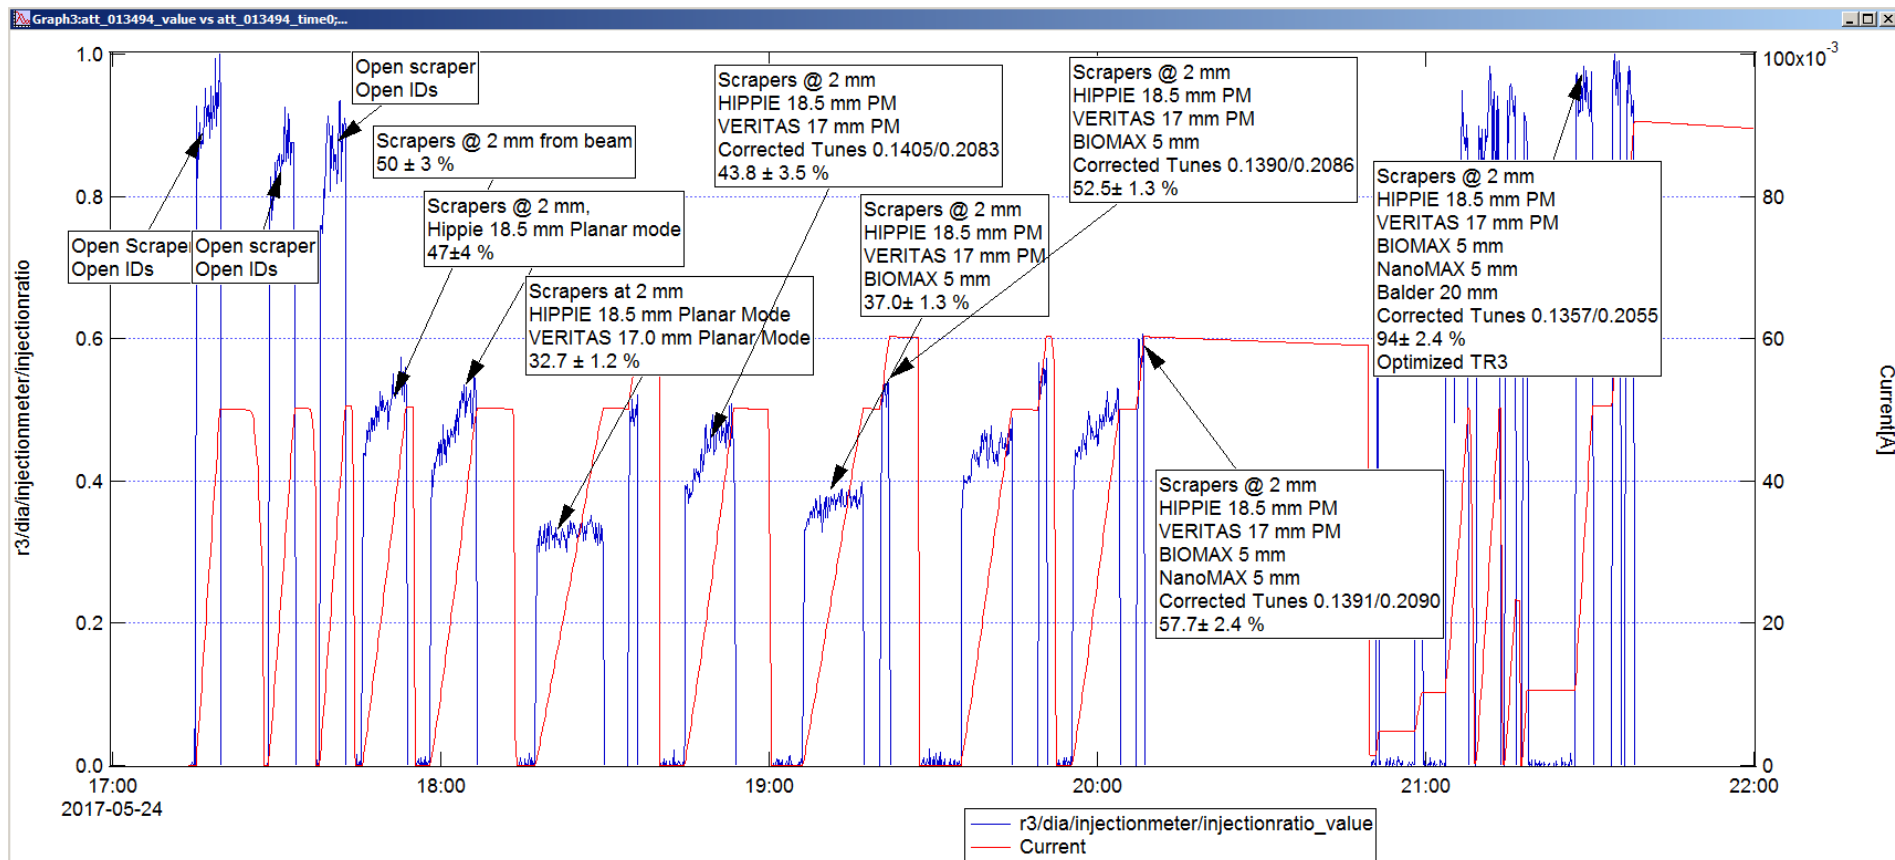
Graph3:att_013494_value vs att_013494_time0;...

1.0
0.8
0.6
0.4
0.2
0.0

r3/dia/injectionmeter/injectionratio

$100x10^{-3}$
80
60
40
20
0

Current[A]

Open scraper
Open IDs

Scrapers @ 2 mm from beam
50 ± 3 %

Scrapers @ 2 mm
HIPPIE 18.5 mm PM
VERITAS 17 mm PM
Corrected Tunes 0.1405/0.2083
43.8 ± 3.5 %

Scrapers @ 2 mm
HIPPIE 18.5 mm PM
VERITAS 17 mm PM
BIOMAX 5 mm
Corrected Tunes 0.1390/0.2086
52.5± 1.3 %

Scrapers @ 2 mm,
Hippie 18.5 mm Planar mode
47±4 %

Open Scrape
Open IDs

Open scraper
Open IDs

Scrapers @ 2 mm
HIPPIE 18.5 mm PM
VERITAS 17 mm PM
BIOMAX 5 mm
37.0± 1.3 %

Scrapers @ 2 mm
HIPPIE 18.5 mm PM
VERITAS 17 mm PM
BIOMAX 5 mm
NanoMAX 5 mm
Balder 20 mm
Corrected Tunes 0.1357/0.2055
94± 2.4 %
Optimized TR3

Scrapers at 2 mm
HIPPIE 18.5 mm Planar Mode
VERITAS 17.0 mm Planar Mode
32.7 ± 1.2 %

Scrapers @ 2 mm
HIPPIE 18.5 mm PM
VERITAS 17 mm PM
BIOMAX 5 mm
NanoMAX 5 mm
Corrected Tunes 0.1391/0.2090
57.7± 2.4 %

17:00
2017-05-24
18:00
19:00
20:00
21:00
22:00

r3/dia/injectionmeter/injectionratio_value
Current